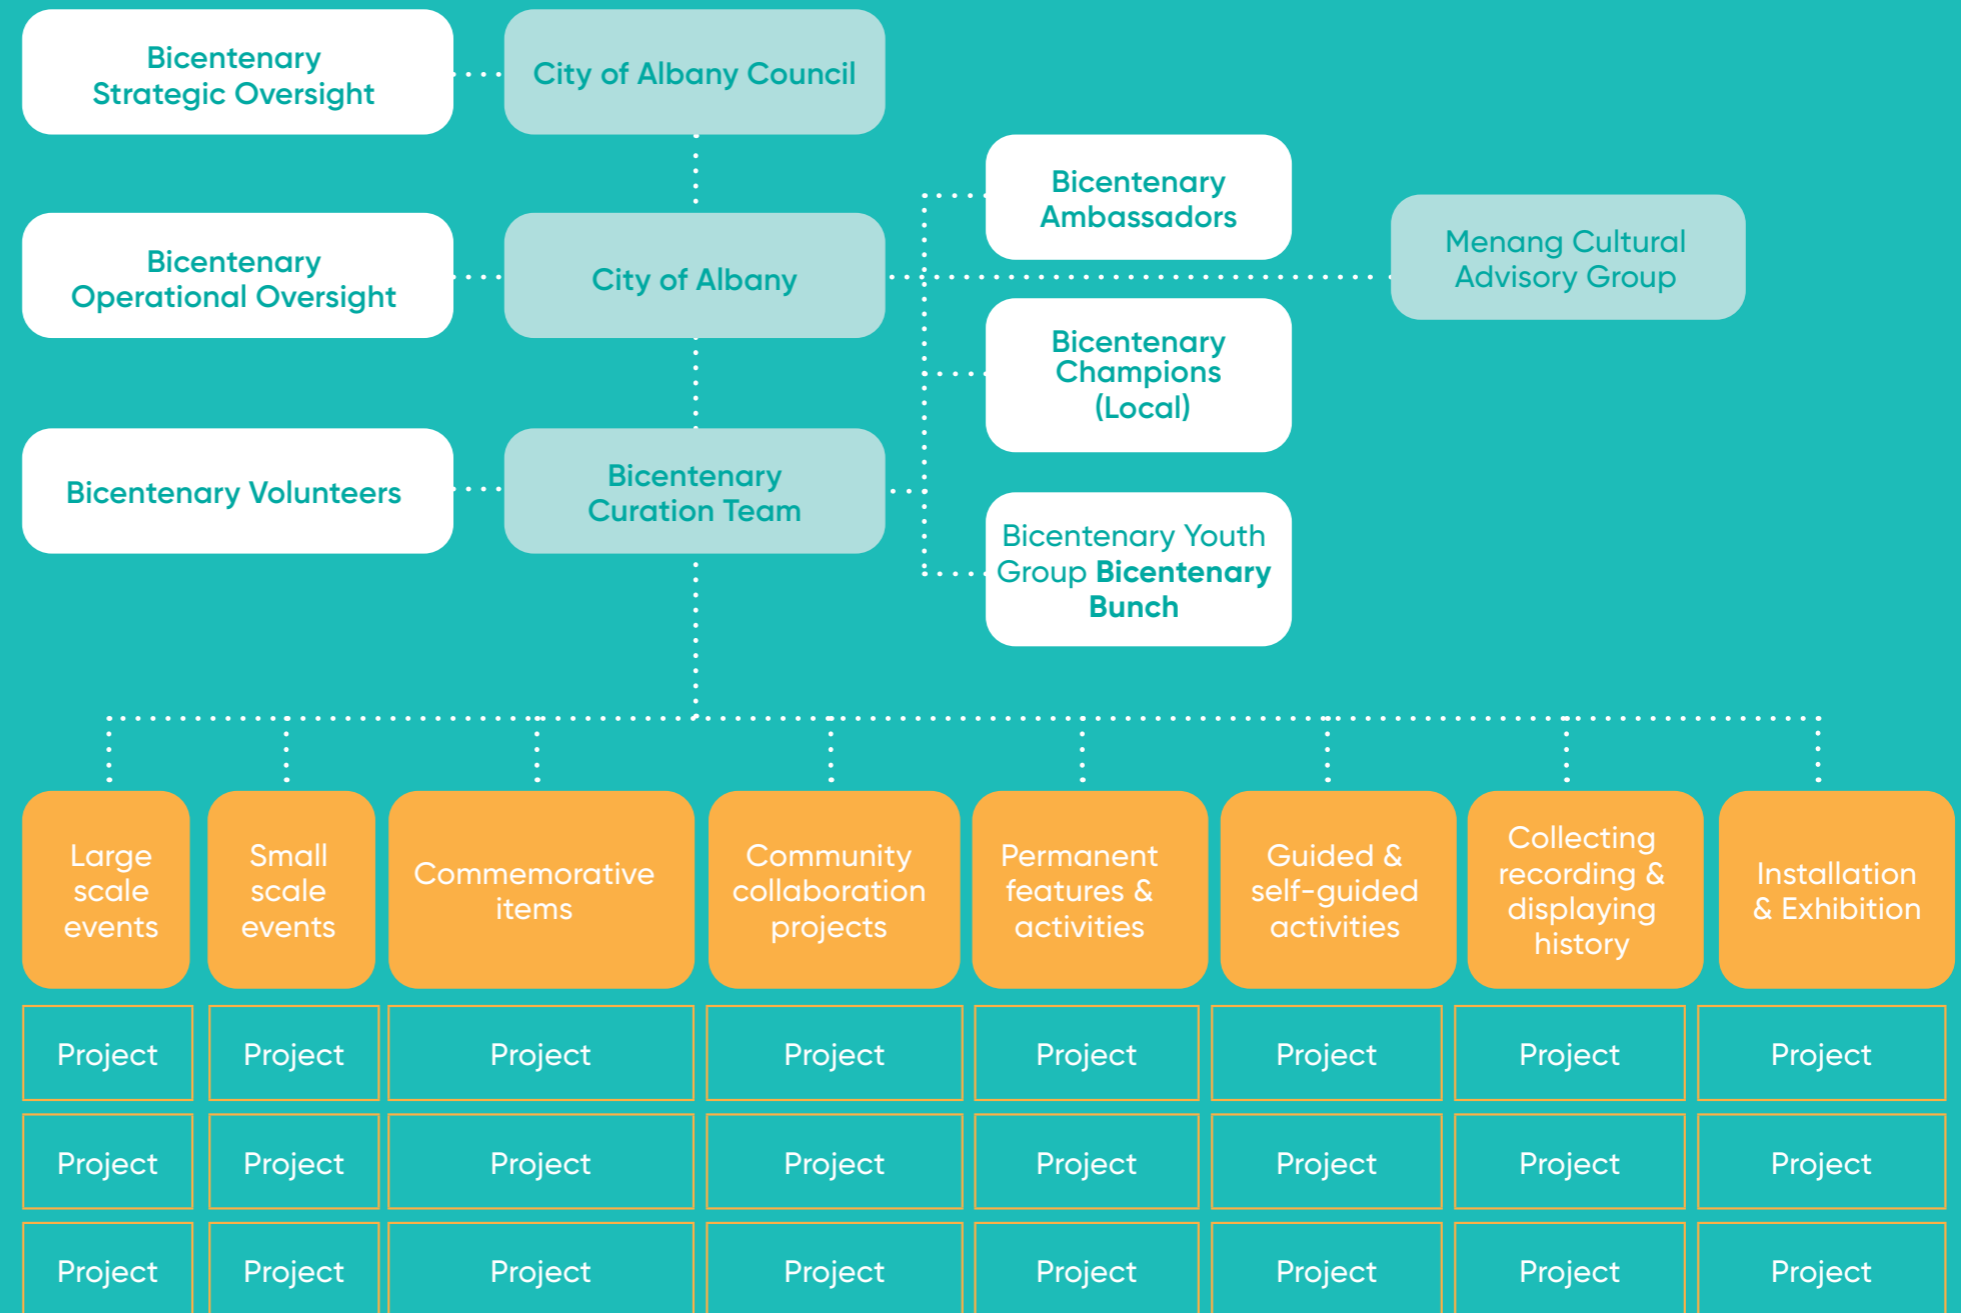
Bicentenary Strategic Oversight

City of Albany Council

Bicentenary Operational Oversight

City of Albany

Bicentenary Volunteers

Bicentenary Curation Team

Bicentenary Ambassadors

Menang Cultural Advisory Group

Bicentenary Champions (Local)

Bicentenary Youth Group Bicentenary Bunch

| Large scale events | Small scale events | Commemorative items | Community collaboration projects | Permanent features & activities | Guided & self-guided activities | Collecting recording & displaying history | Installation & Exhibition |
|---|---|---|---|---|---|---|---|
| Project | Project | Project | Project | Project | Project | Project | Project |
| Project | Project | Project | Project | Project | Project | Project | Project |
| Project | Project | Project | Project | Project | Project | Project | Project |